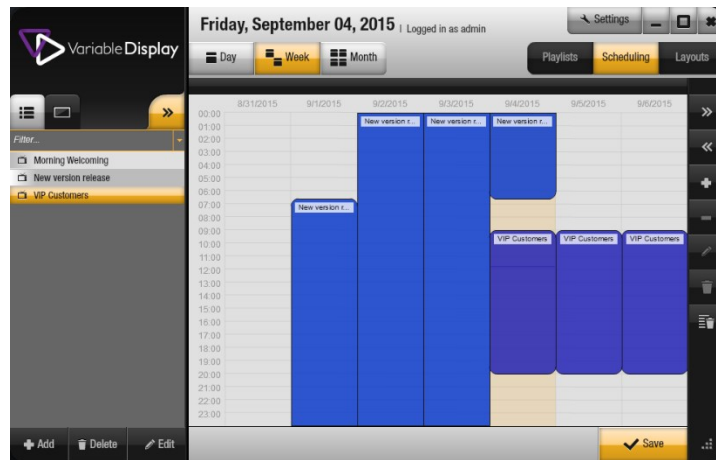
VariableDisplay

Friday, September 04, 2015 | Logged in as admin

Settings

Day Week Month

Playlists Scheduling Layouts

»

Filter...

Morning Welcoming
New version release
VIP Customers

| | 8/31/2015 | 9/1/2015 | 9/2/2015 | 9/3/2015 | 9/4/2015 | 9/5/2015 | 9/6/2015 |
|---|---|---|---|---|---|---|---|
| 00:00 | | | | | | | |
| 01:00 | | | New version r... | New version r... | New version r... | | |
| 02:00 | | | | | | | |
| 03:00 | | | | | | | |
| 04:00 | | | | | | | |
| 05:00 | | | | | | | |
| 06:00 | | | | | | | |
| 07:00 | | | | | | | |
| 08:00 | | New version r... | | | | | |
| 09:00 | | | | | | | |
| 10:00 | | | | | VIP Customers | VIP Customers | VIP Customers |
| 11:00 | | | | | | | |
| 12:00 | | | | | | | |
| 13:00 | | | | | | | |
| 14:00 | | | | | | | |
| 15:00 | | | | | | | |
| 16:00 | | | | | | | |
| 17:00 | | | | | | | |
| 18:00 | | | | | | | |
| 19:00 | | | | | | | |
| 20:00 | | | | | | | |
| 21:00 | | | | | | | |
| 22:00 | | | | | | | |
| 23:00 | | | | | | | |

»
«

Add Delete Edit

Save